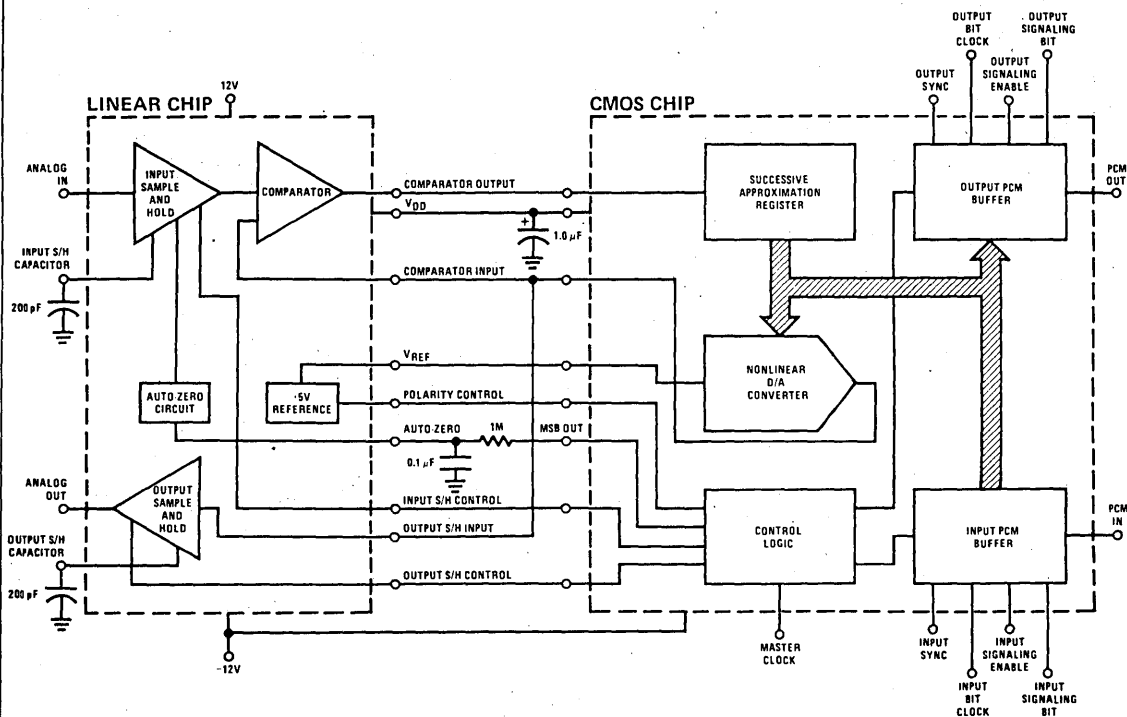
OUTPUT BIT CLOCK

OUTPUT SIGNALING BIT

OUTPUT SYNC

OUTPUT SIGNALING ENABLE

12V

LINEAR CHIP

CMOS CHIP

ANALOG IN

INPUT SAMPLE AND HOLD

COMPARATOR

COMPARATOR OUTPUT

$V_{DD}$

+

1.0 $\mu$F

SUCCESSIVE APPROXIMATION REGISTER

OUTPUT PCM BUFFER

PCM OUT

INPUT S/H CAPACITOR

200 pF

COMPARATOR INPUT

$V_{REF}$

·5V REFERENCE

POLARITY CONTROL

NONLINEAR D/A CONVERTER

AUTO-ZERO CIRCUIT

AUTO-ZERO

1M

MSB OUT

0.1 $\mu$F

ANALOG OUT

OUTPUT SAMPLE AND HOLD

INPUT S/H CONTROL

OUTPUT S/H INPUT

CONTROL LOGIC

INPUT PCM BUFFER

PCM IN

OUTPUT S/H CAPACITOR

200 pF

OUTPUT S/H CONTROL

-12V

MASTER CLOCK

INPUT SYNC

INPUT SIGNALING ENABLE

INPUT BIT CLOCK

INPUT SIGNALING BIT